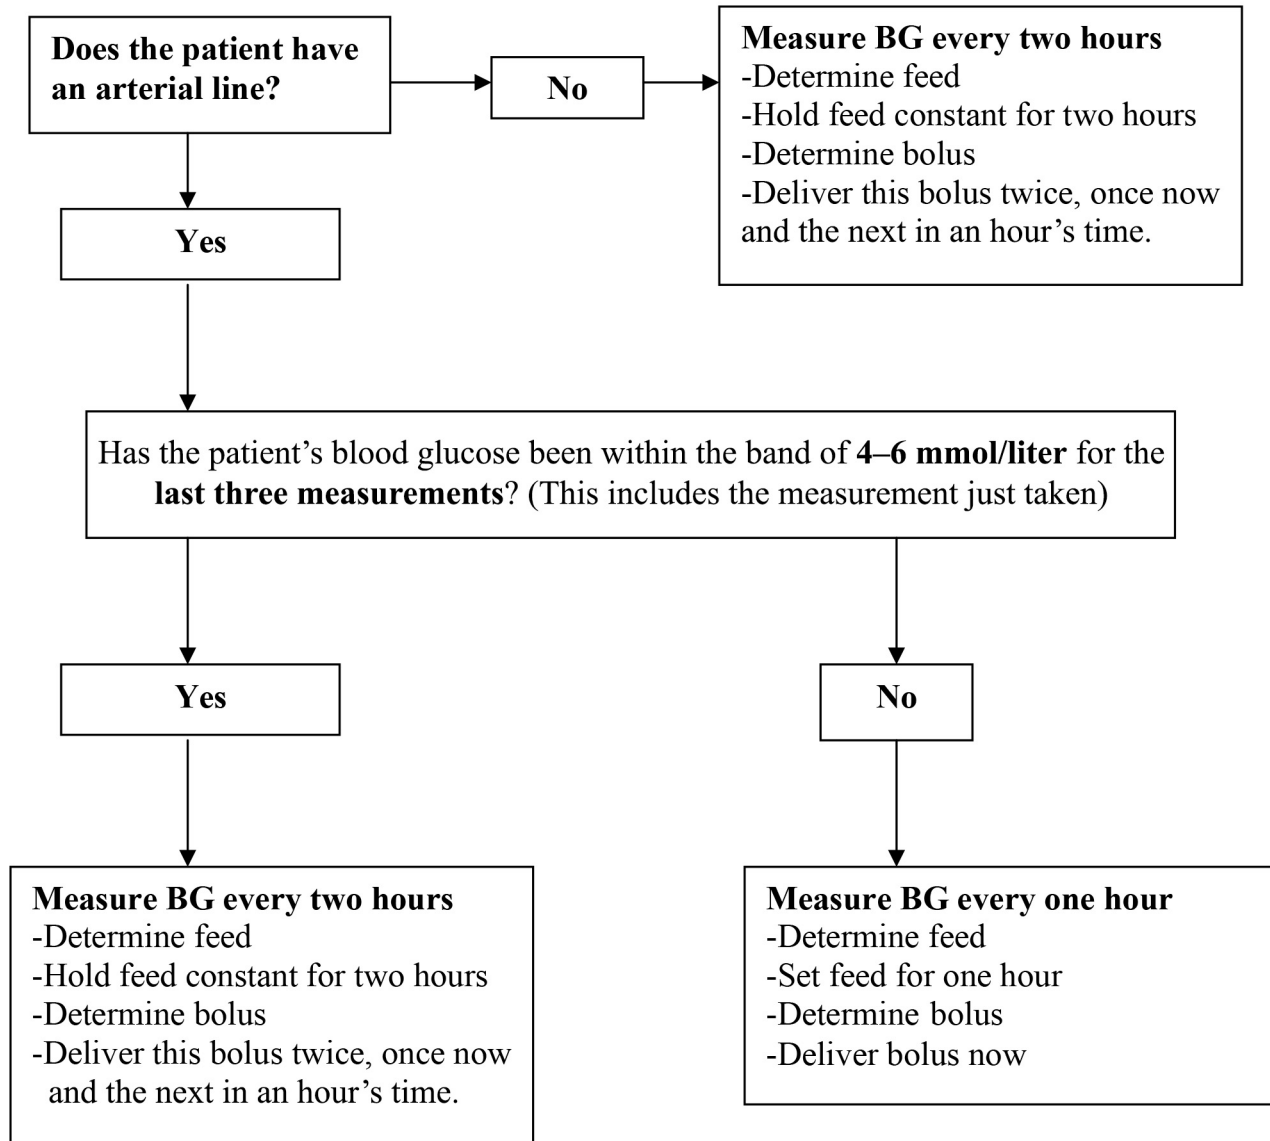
Does the patient have an arterial line?

No

Measure BG every two hours
-Determine feed
-Hold feed constant for two hours
-Determine bolus
-Deliver this bolus twice, once now and the next in an hour's time.

Yes

Has the patient's blood glucose been within the band of 4–6 mmol/liter for the last three measurements? (This includes the measurement just taken)

Yes

No

Measure BG every two hours
-Determine feed
-Hold feed constant for two hours
-Determine bolus
-Deliver this bolus twice, once now and the next in an hour's time.

Measure BG every one hour
-Determine feed
-Set feed for one hour
-Determine bolus
-Deliver bolus now